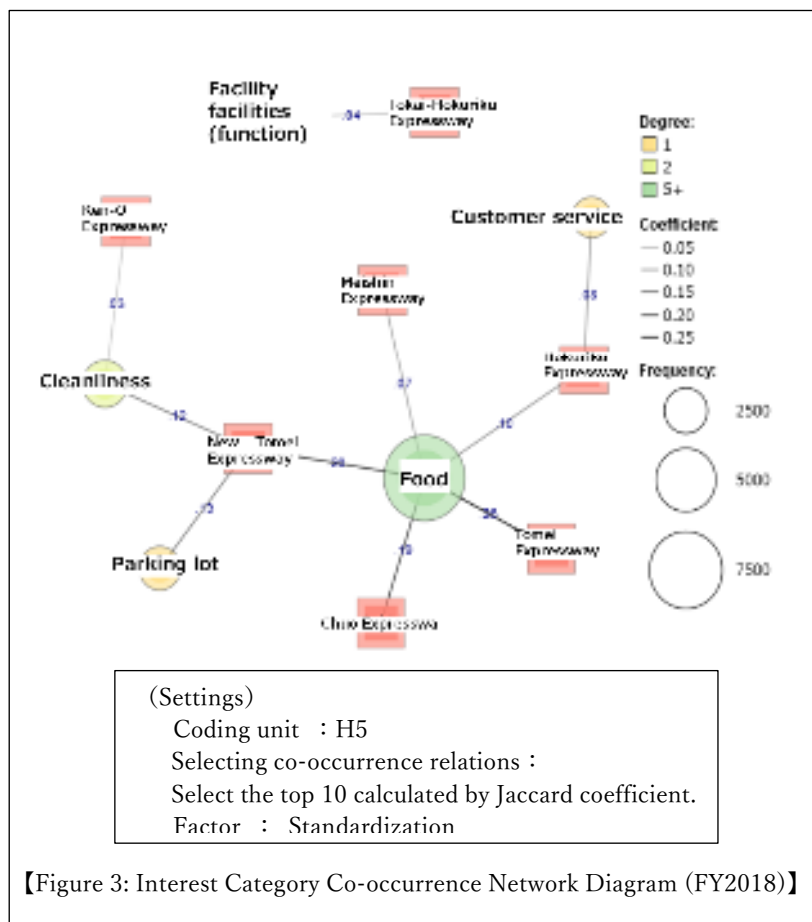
Facility facilities (function)

.04

Tokai-Hokuriku Expressway

Degree:
1
2
5+

Ken-O Expressway

Customer service

Coefficient:
0.05
0.10
0.15
0.20
0.25

Meshin Expressway

.03

.08

Cleanliness

Hokuriku Expressway

Frequency:

.12

.07

.10

New Tomei Expressway

2500

.08

Food

5000

.13

.36

Tomei Expressway

Parking lot

.19

7500

Chuo Expresswa

(Settings)
Coding unit :H5
Selecting co-occurrence relations:
Select the top 10 calculated by Jaccard coefficient.
Factor : Standardization

【Figure 3: Interest Category Co-occurrence Network Diagram (FY2018)】